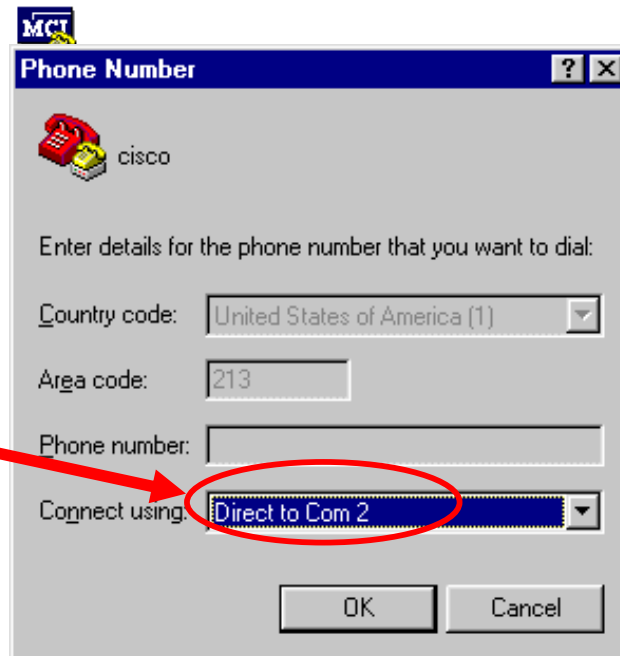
MCI

Phone Number

?

cisco

Enter details for the phone number that you want to dial:

Country code: United States of America (1)

Area code: 213

Phone number:

Connect using: Direct to Com 2

OK

Cancel